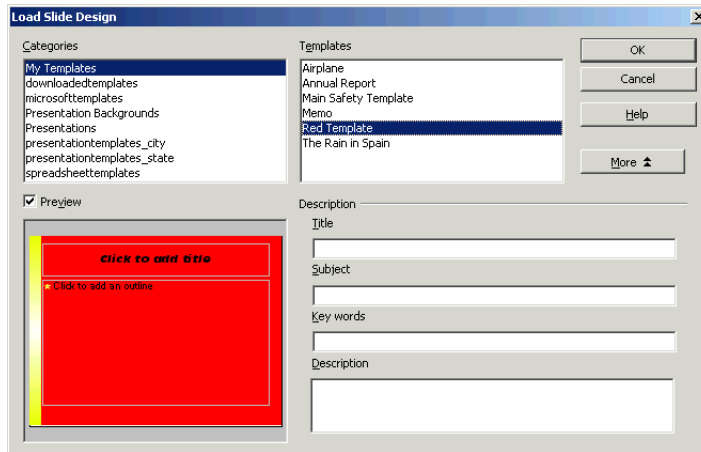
Load Slide Design

Categories
My Templates
downloadedtemplates
microsofttemplates
Presentation Backgrounds
Presentations
presentationtemplates_city
presentationtemplates_state
spreadsheettemplates

Templates
Airplane
Annual Report
Main Safety Template
Memo
Red Template
The Rain in Spain

OK
Cancel
Help
More

Preview

Click to add title
Click to add an outline

Description
Title
Subject
Key words
Description